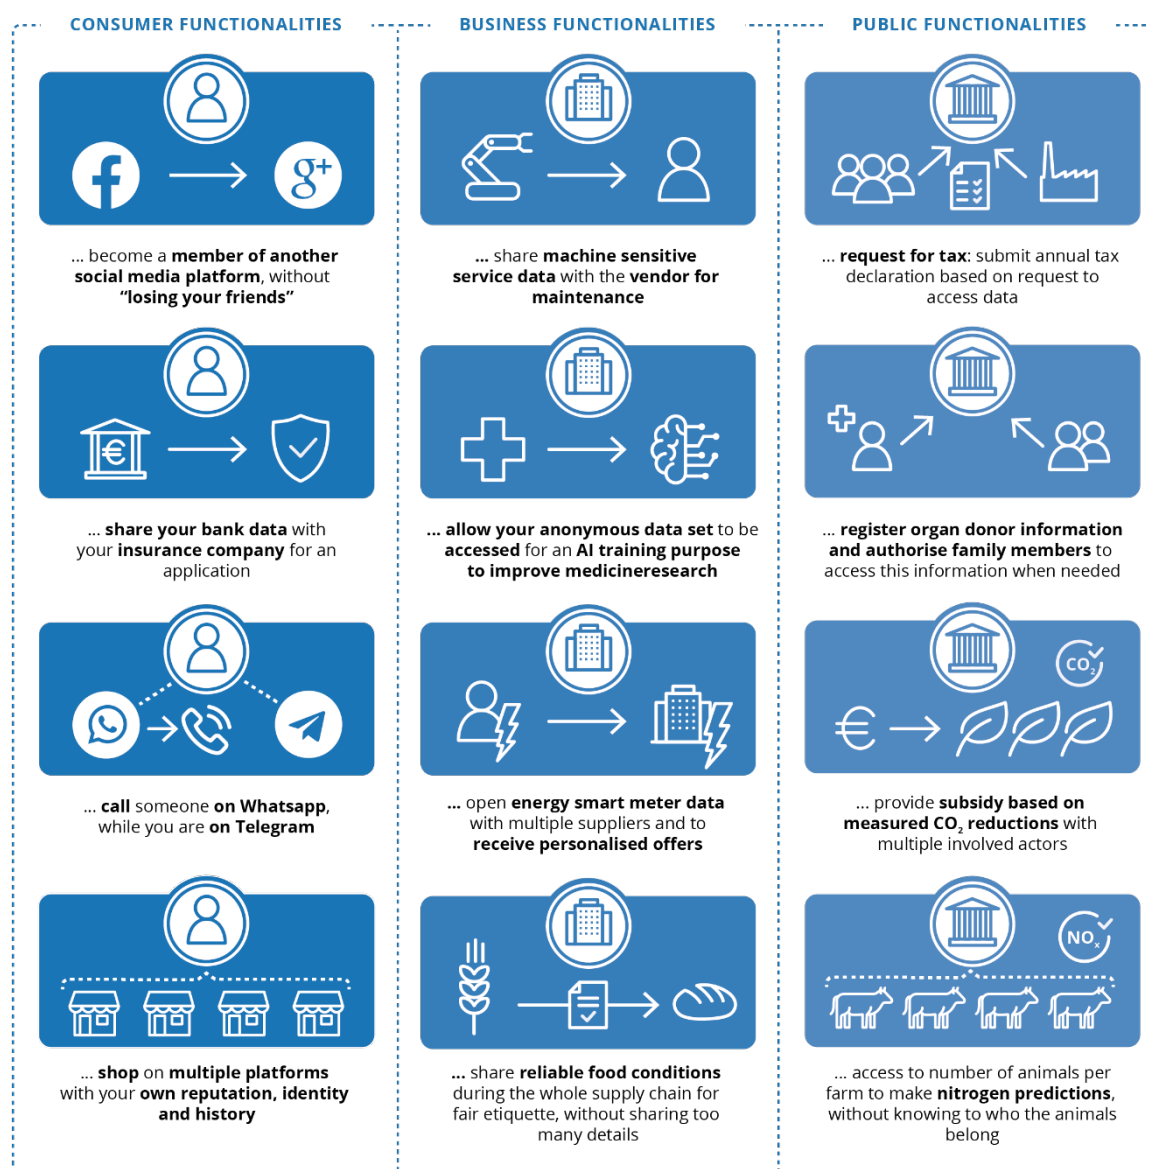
CONSUMER FUNCTIONALITIES

... become a member of another social media platform, without "losing your friends"

... share your bank data with your insurance company for an application

... call someone on Whatsapp, while you are on Telegram

... shop on multiple platforms with your own reputation, identity and history

BUSINESS FUNCTIONALITIES

... share machine sensitive service data with the vendor for maintenance

... allow your anonymous data set to be accessed for an AI training purpose to improve medicineresearch

... open energy smart meter data with multiple suppliers and to receive personalised offers

... share reliable food conditions during the whole supply chain for fair etiquette, without sharing too many details

PUBLIC FUNCTIONALITIES

... request for tax: submit annual tax declaration based on request to access data

... register organ donor information and authorise family members to access this information when needed

$CO_2$

€

... provide subsidy based on measured $CO_2$ reductions with multiple involved actors

$NO_x$

... access to number of animals per farm to make nitrogen predictions, without knowing to who the animals belong